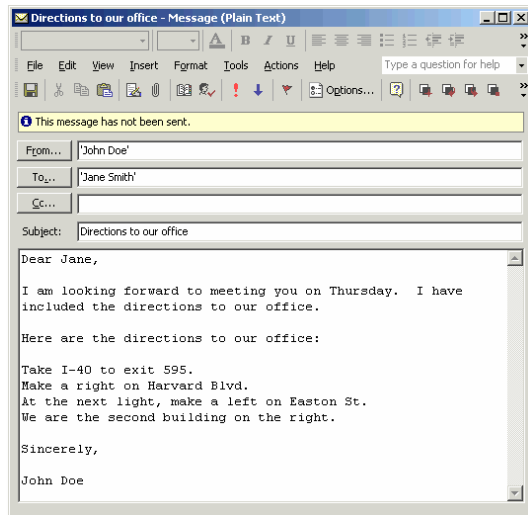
Directions to our office - Message (Plain Text)

File Edit View Insert Format Tools Actions Help

Type a question for help

Options...

This message has not been sent.

From... 'John Doe'

To... 'Jane Smith'

Cc...

Subject: Directions to our office

Dear Jane,

I am looking forward to meeting you on Thursday. I have included the directions to our office.

Here are the directions to our office:

Take I-40 to exit 595.
Make a right on Harvard Blvd.
At the next light, make a left on Easton St.
We are the second building on the right.

Sincerely,

John Doe